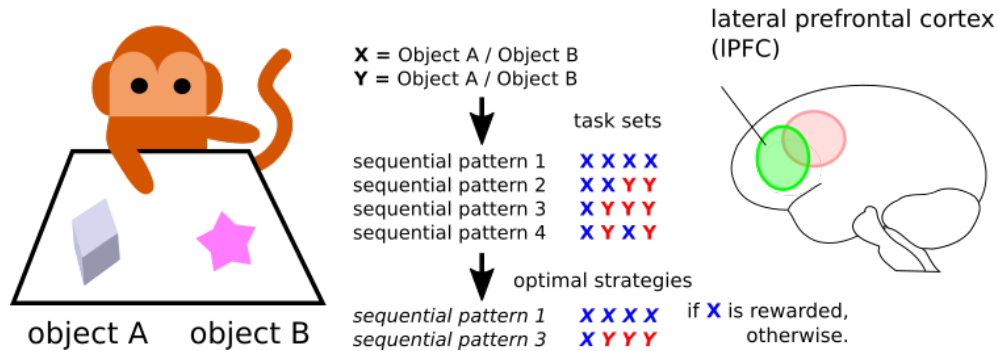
object A object B

**X** = Object A / Object B
**Y** = Object A / Object B

task sets

sequential pattern 1 X X X X
sequential pattern 2 X X Y Y
sequential pattern 3 X Y Y Y
sequential pattern 4 X Y X Y

optimal strategies

*sequential pattern 1* *X X X X* if **X** is rewarded,
*sequential pattern 3* *X Y Y Y* otherwise.

lateral prefrontal cortex (lPFC)